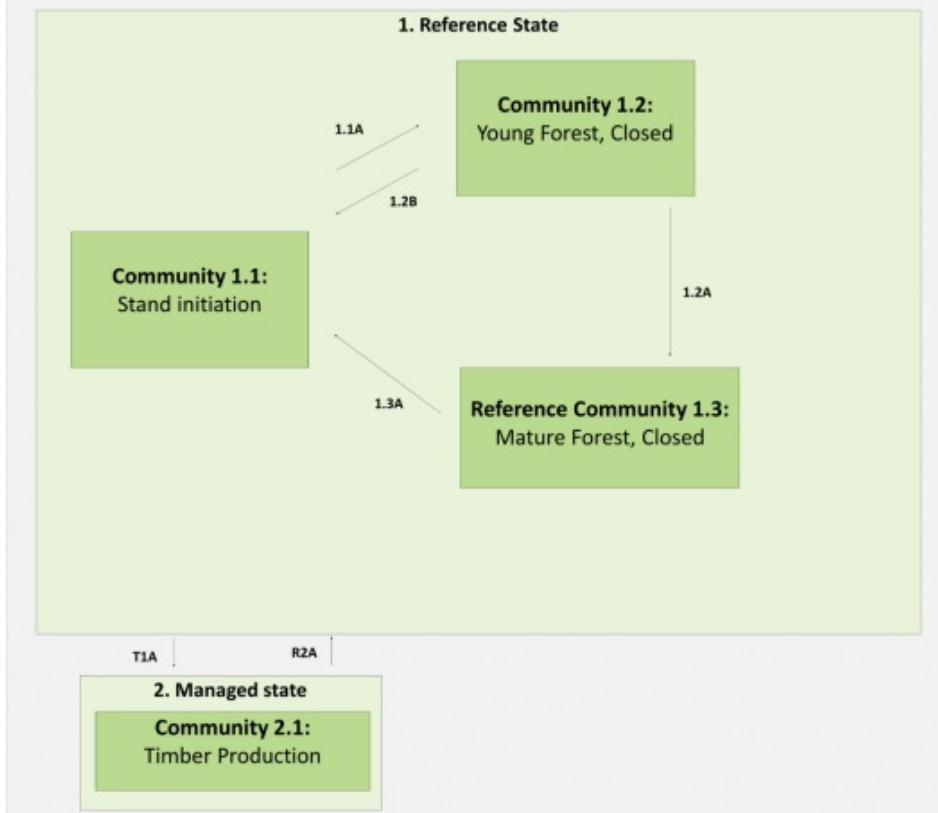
1. Reference State

Community 1.2:
Young Forest, Closed

1.1A

1.2B

Community 1.1:
Stand initiation

1.2A

1.3A

Reference Community 1.3:
Mature Forest, Closed

T1A

R2A

2. Managed state

Community 2.1:
Timber Production